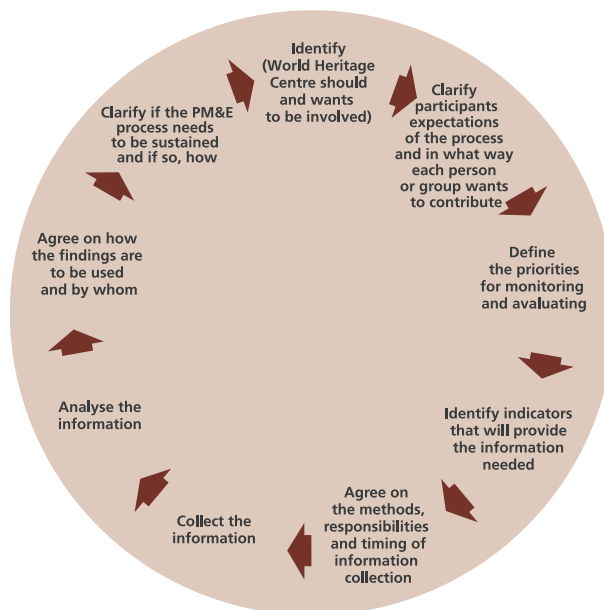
Identify (World Heritage Centre should and wants to be involved)

Clarify participants expectations of the process and in what way each person or group wants to contribute

Define the priorities for monitoring and avaluating

Identify indicators that will provide the information needed

Agree on the methods, responsibilities and timing of information collection

Collect the information

Analyse the information

Agree on how the findings are to be used and by whom

Clarify if the PM&E process needs to be sustained and if so, how